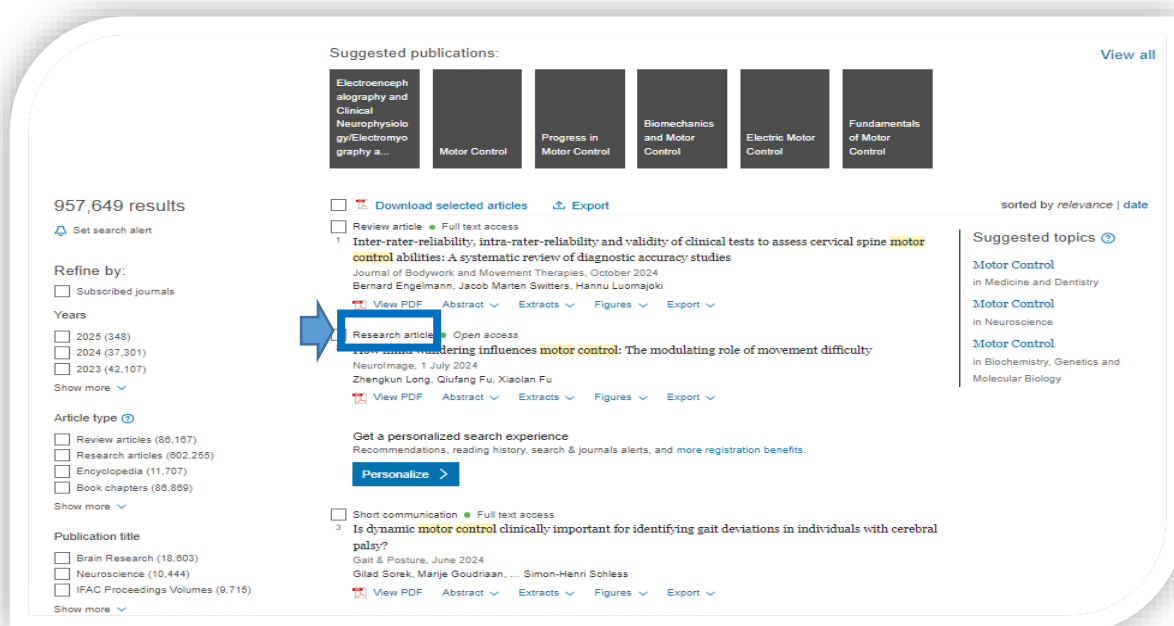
Suggested publications:

View all

Electroencephalography and Clinical Neurophysiology/Electromyography a...

Motor Control

Progress in Motor Control

Biomechanics and Motor Control

Electric Motor Control

Fundamentals of Motor Control

957,649 results

Set search alert

Refine by:

Subscribed journals

Years

2025 (348)

2024 (37,301)

2023 (42,107)

Show more

Article type

Review articles (86,167)

Research articles (602,255)

Encyclopedia (11,707)

Book chapters (86,869)

Show more

Publication title

Brain Research (18,603)

Neuroscience (10,444)

IFAC Proceedings Volumes (9,715)

Show more

Download selected articles Export

sorted by relevance | date

Review article • Full text access

1 Inter-rater-reliability, intra-rater-reliability and validity of clinical tests to assess cervical spine motor control abilities: A systematic review of diagnostic accuracy studies

Journal of Bodywork and Movement Therapies, October 2024

Bernard Engelmann, Jacob Marten Switters, Hannu Luomajoki

View PDF Abstract Extracts Figures Export

Research article • Open access

How mind wandering influences motor control: The modulating role of movement difficulty

NeuroImage, 1 July 2024

Zhengkun Long, Qiufang Fu, Xiaolan Fu

View PDF Abstract Extracts Figures Export

Get a personalized search experience

Recommendations, reading history, search & journals alerts, and more registration benefits.

Personalize

Short communication • Full text access

3 Is dynamic motor control clinically important for identifying gait deviations in individuals with cerebral palsy?

Gait & Posture, June 2024

Gilad Sorek, Marije Goudriaan, ... Simon-Henri Schless

View PDF Abstract Extracts Figures Export

Suggested topics

Motor Control
in Medicine and Dentistry

Motor Control
in Neuroscience

Motor Control
in Biochemistry, Genetics and Molecular Biology